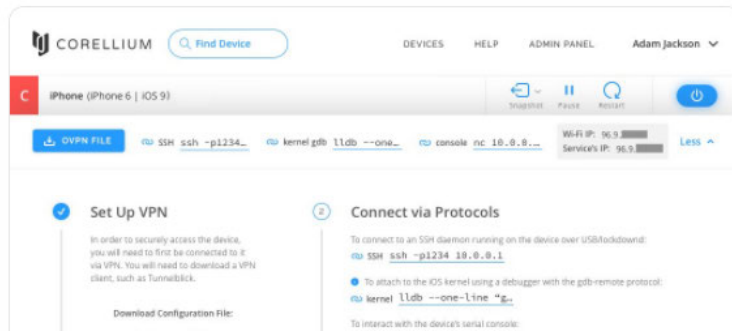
CORELLIUM Find Device DEVICES HELP ADMIN PANEL Adam Jackson

C iPhone (iPhone 6 | iOS 9) Snapshot Pause Restart

OVPN FILE SSH ssh -p1234… kernel gdb lldb --one… console nc 10.0.0… Wi-Fi IP: 96.9.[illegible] Service's IP: 96.9.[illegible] Less

Set Up VPN

In order to securely access the device, you will need to first be connected to it via VPN. You will need to download a VPN client, such as Tunnelblick.

Download Configuration File:

2 Connect via Protocols

To connect to an SSH daemon running on the device over USB/lockdownd:

SSH ssh -p1234 10.0.0.1

To attach to the iOS kernel using a debugger with the gdb-remote protocol:

kernel lldb --one-line "g…

To interact with the device's serial console: